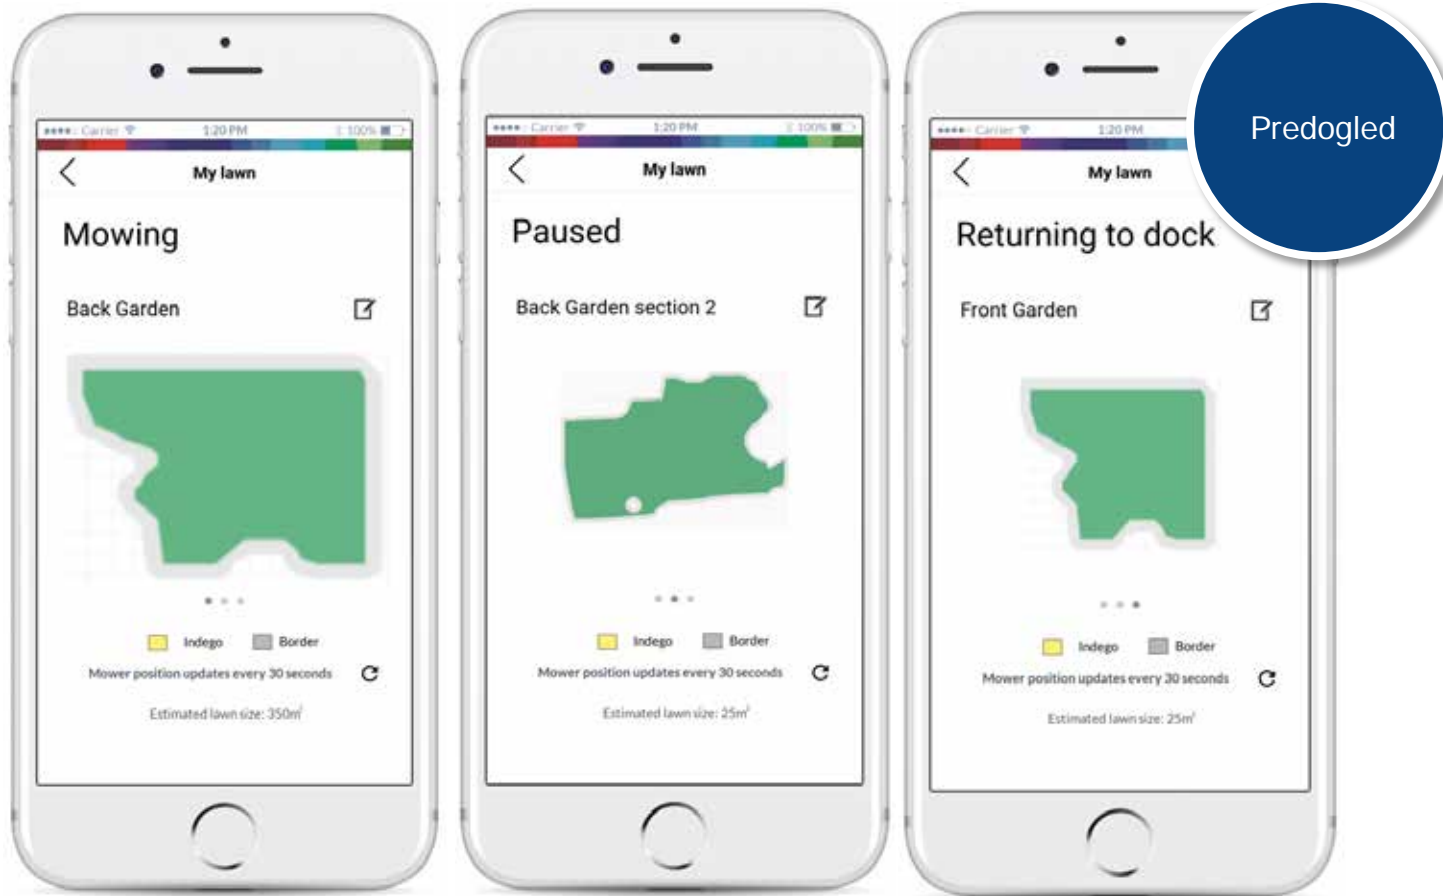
Predogled

••••○ Carrier 1:20 PM 100%

My lawn

Mowing

Back Garden

Indego Border

Mower position updates every 30 seconds

Estimated lawn size: 350m²

••••○ Carrier 1:20 PM 100%

My lawn

Paused

Back Garden section 2

Indego Border

Mower position updates every 30 seconds

Estimated lawn size: 25m²

••••○ Carrier 1:20 PM

My lawn

Returning to dock

Front Garden

Indego Border

Mower position updates every 30 seconds

Estimated lawn size: 25m²